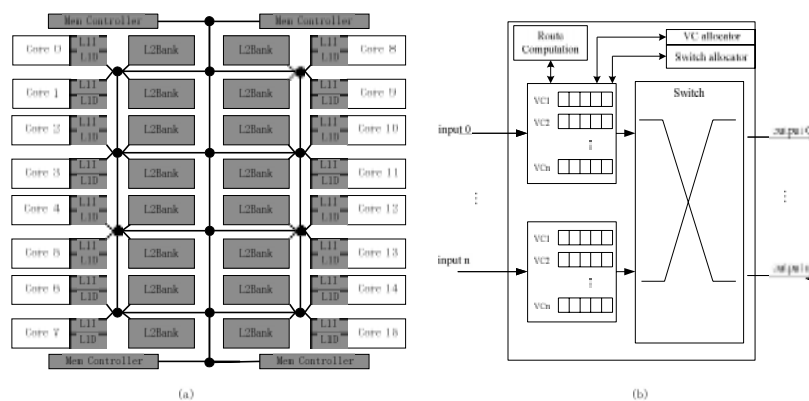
Mem Controller
Mem Controller
Core 0
L1I
L1D
L2Bank
L2Bank
L1I
L1D
Core 8
Core 1
L1I
L1D
L2Bank
L2Bank
L1I
L1D
Core 9
Core 2
L1I
L1D
L2Bank
L2Bank
L1I
L1D
Core 10
Core 3
L1I
L1D
L2Bank
L2Bank
L1I
L1D
Core 11
Core 4
L1I
L1D
L2Bank
L2Bank
L1I
L1D
Core 12
Core 5
L1I
L1D
L2Bank
L2Bank
L1I
L1D
Core 13
Core 6
L1I
L1D
L2Bank
L2Bank
L1I
L1D
Core 14
Core 7
L1I
L1D
L2Bank
L2Bank
L1I
L1D
Core 15
Mem Controller
Mem Controller
(a)

Route Computation
VC allocator
Switch allocator
Switch
input 0
VC1
VC2
⋮
VCn
output 0
⋮
⋮
input n
VC1
VC2
⋮
VCn
output n
(b)